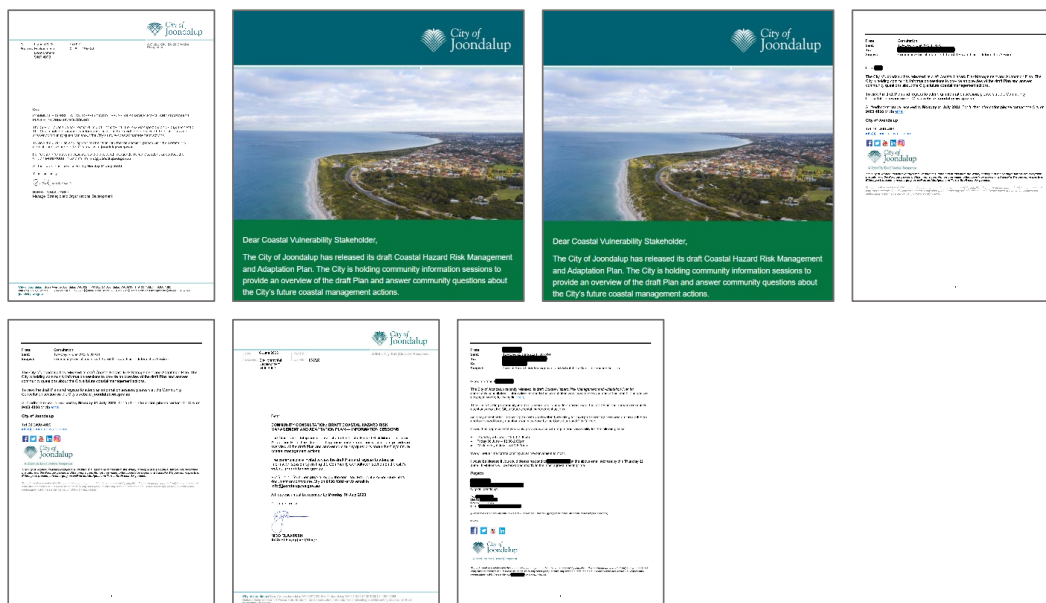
City of Joondalup

City of Joondalup

Dear Coastal Vulnerability Stakeholder,

The City of Joondalup has released its draft Coastal Hazard Risk Management and Adaptation Plan. The City is holding community information sessions to provide an overview of the draft Plan and answer community questions about the City's future coastal management actions.

City of Joondalup

Dear Coastal Vulnerability Stakeholder,

The City of Joondalup has released its draft Coastal Hazard Risk Management and Adaptation Plan. The City is holding community information sessions to provide an overview of the draft Plan and answer community questions about the City's future coastal management actions.

City of Joondalup

City of Joondalup

City of Joondalup

City of Joondalup

COMMUNITY CONSULTATION: DRAFT COASTAL HAZARD RISK MANAGEMENT AND ADAPTATION PLAN – INFORMATION SESSIONS

City of Joondalup

City of Joondalup